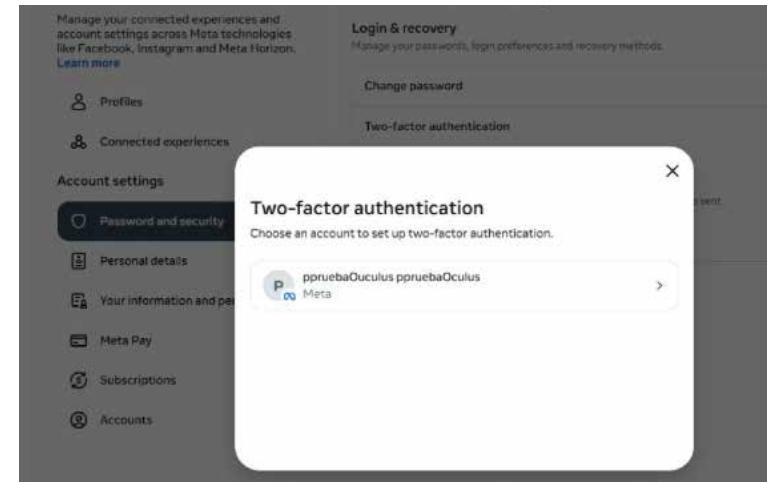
Manage your connected experiences and account settings across Meta technologies like Facebook, Instagram and Meta Horizon. Learn more

Profiles

Connected experiences

Account settings

Password and security

Personal details

Your information and pe

Meta Pay

Subscriptions

Accounts

Login & recovery
Manage your passwords, login preferences and recovery methods.

Change password

Two-factor authentication

sent

Two-factor authentication
Choose an account to set up two-factor authentication.

P ppruebaOuculus ppruebaOculus
Meta